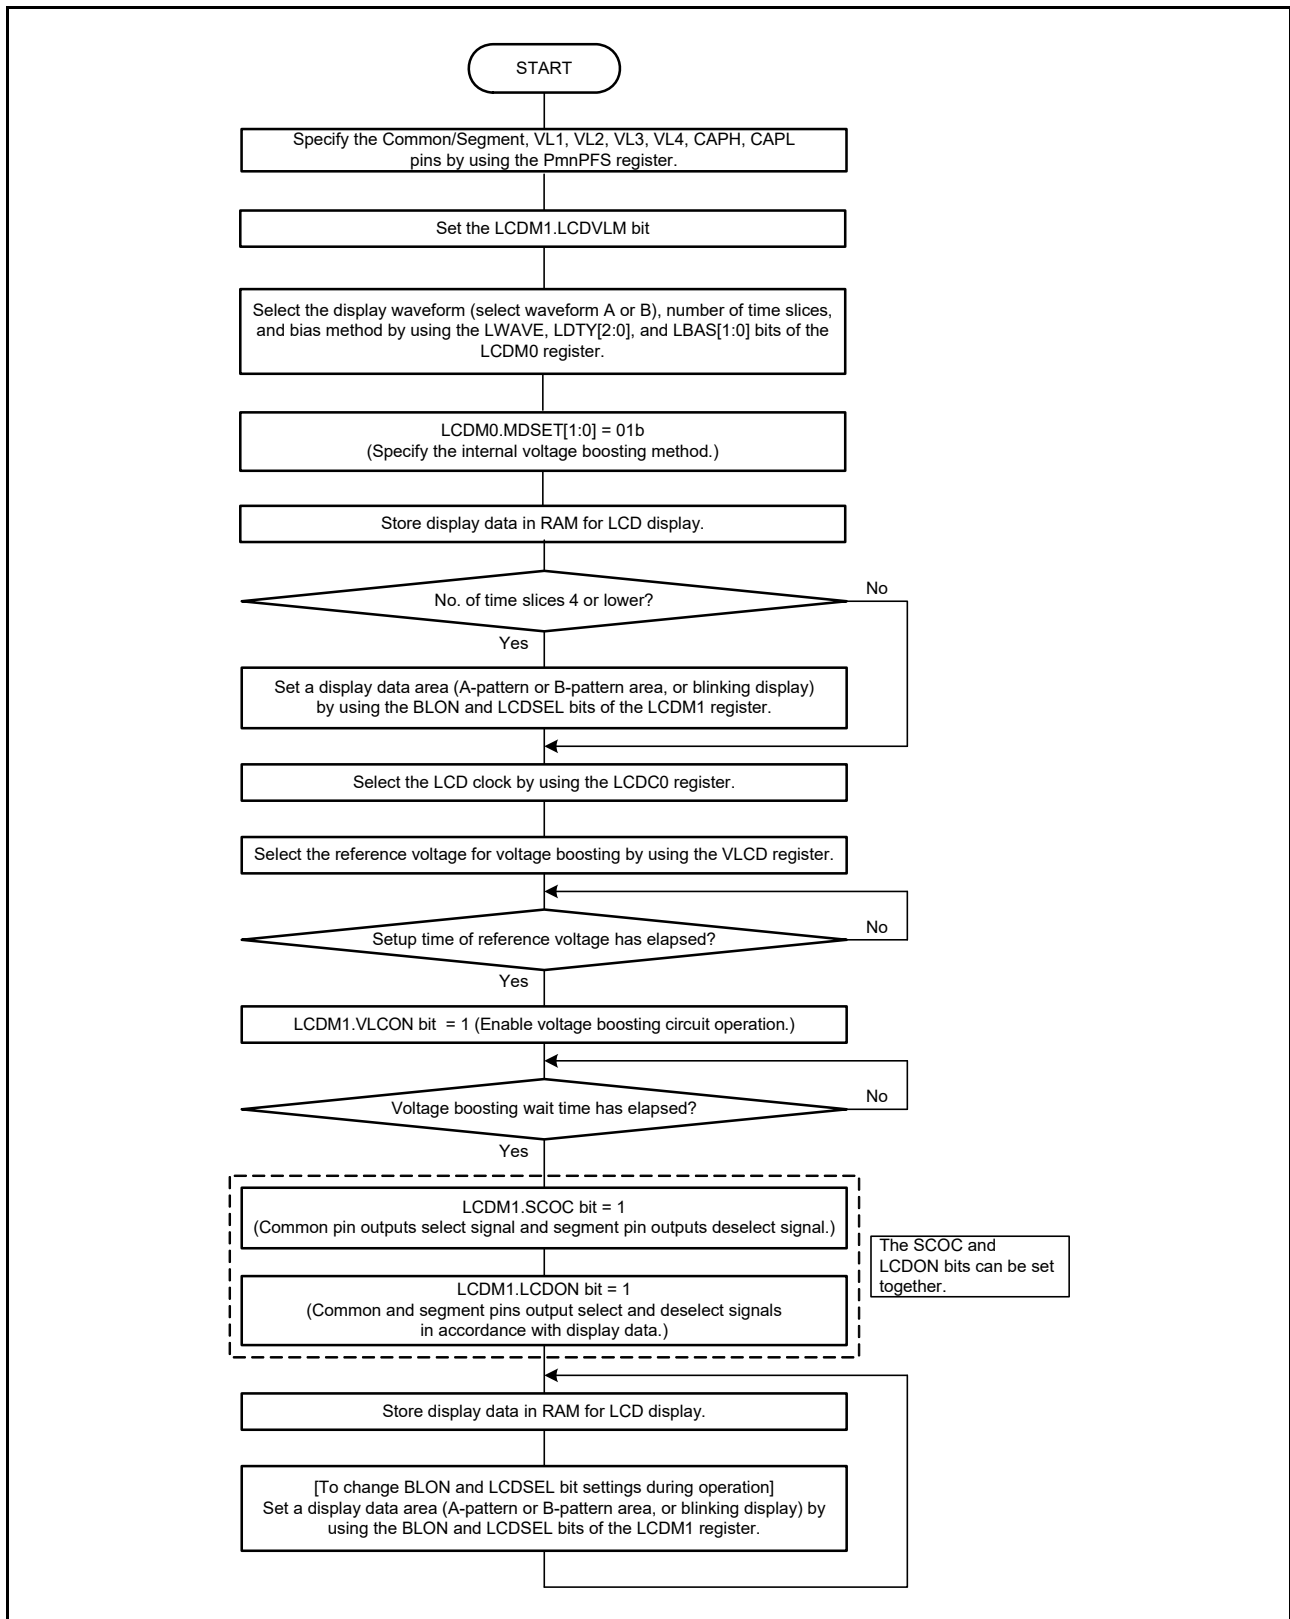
START

Specify the Common/Segment, VL1, VL2, VL3, VL4, CAPH, CAPL pins by using the PmnPFS register.

Set the LCDM1.LCDVLM bit

Select the display waveform (select waveform A or B), number of time slices, and bias method by using the LWAVE, LDTY[2:0], and LBAS[1:0] bits of the LCDM0 register.

LCDM0.MDSET[1:0] = 01b
(Specify the internal voltage boosting method.)

Store display data in RAM for LCD display.

No. of time slices 4 or lower?

No

Yes

Set a display data area (A-pattern or B-pattern area, or blinking display) by using the BLON and LCDSEL bits of the LCDM1 register.

Select the LCD clock by using the LCDC0 register.

Select the reference voltage for voltage boosting by using the VLCD register.

Setup time of reference voltage has elapsed?

No

Yes

LCDM1.VLCON bit = 1 (Enable voltage boosting circuit operation.)

Voltage boosting wait time has elapsed?

No

Yes

LCDM1.SCOC bit = 1
(Common pin outputs select signal and segment pin outputs deselect signal.)

The SCOC and LCDON bits can be set together.

LCDM1.LCDON bit = 1
(Common and segment pins output select and deselect signals in accordance with display data.)

Store display data in RAM for LCD display.

[To change BLON and LCDSEL bit settings during operation]
Set a display data area (A-pattern or B-pattern area, or blinking display) by using the BLON and LCDSEL bits of the LCDM1 register.